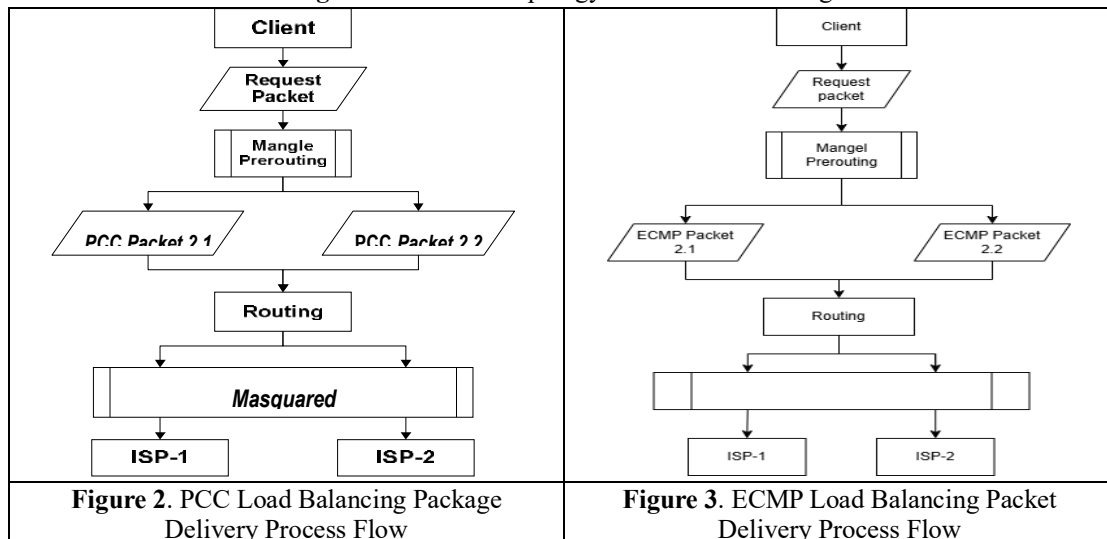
Client

Request Packet

Mangle Prerouting

PCC Packet 2.1

PCC Packet 2.2

Routing

Masquared

ISP-1

ISP-2

Client

Request packet

Mangel Prerouting

ECMP Packet 2.1

ECMP Packet 2.2

Routing

ISP-1

ISP-2

**Figure 2**. PCC Load Balancing Package Delivery Process Flow

**Figure 3**. ECMP Load Balancing Packet Delivery Process Flow